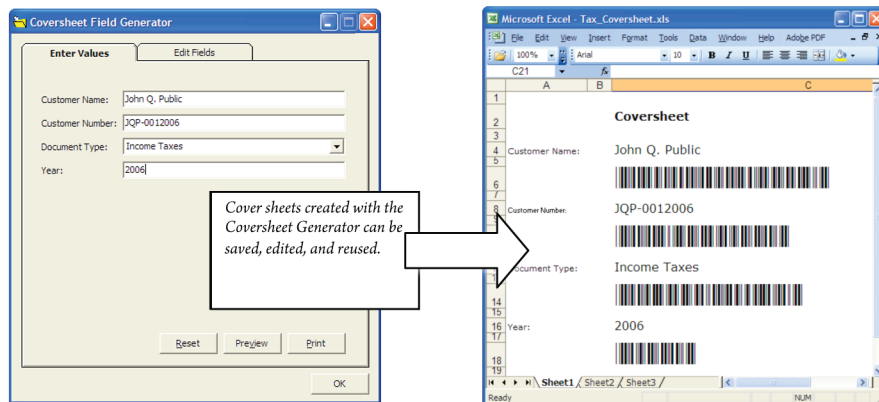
Coversheet Field Generator

Enter Values | Edit Fields

Customer Name: John Q. Public

Customer Number: JQP-0012006

Document Type: Income Taxes

Year: 2006

Reset | Preview | Print

OK

Cover sheets created with the Coversheet Generator can be saved, edited, and reused.

Microsoft Excel - Tax_Coversheet.xls

File Edit View Insert Format Tools Data Window Help Adobe PDF

100% | Arial | 10 | B I U

C21 | fx

| | A | B | C |
|---|---|---|---|
| 1 | | | |
| 2 | | | Coversheet |
| 3 | | | |
| 4 | Customer Name: | | John Q. Public |
| 5 | | | |
| 6 | | | |
| 8 | Customer Number: | | JQP-0012006 |
| 14 | | | |
| 15 | | | |
| 16 | Year: | | 2006 |
| 17 | | | |
| 18 | | | |
| 19 | | | |

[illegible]ocument Type: Income Taxes

Sheet1 / Sheet2 / Sheet3 /

Ready | NUM